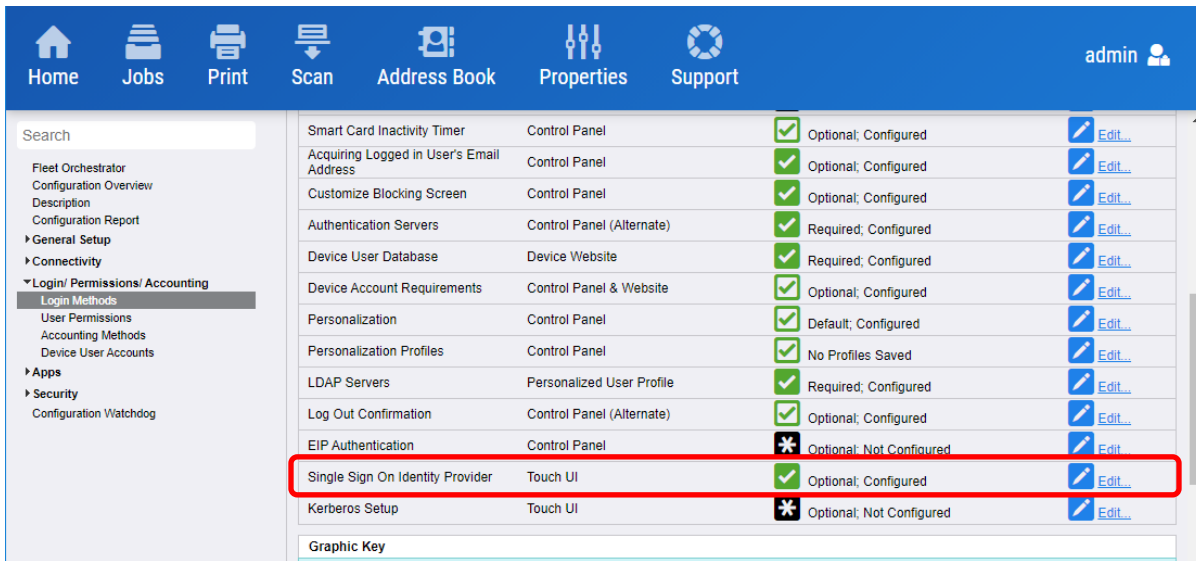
Home Jobs Print Scan Address Book Properties Support admin

Search

Fleet Orchestrator
Configuration Overview
Description
Configuration Report
General Setup
Connectivity
Login/ Permissions/ Accounting
Login Methods
User Permissions
Accounting Methods
Device User Accounts
Apps
Security
Configuration Watchdog

| | | | |
|---|---|---|---|
| Smart Card Inactivity Timer | Control Panel | Optional; Configured | Edit... |
| Acquiring Logged in User's Email Address | Control Panel | Optional; Configured | Edit... |
| Customize Blocking Screen | Control Panel | Optional; Configured | Edit... |
| Authentication Servers | Control Panel (Alternate) | Required; Configured | Edit... |
| Device User Database | Device Website | Required; Configured | Edit... |
| Device Account Requirements | Control Panel & Website | Optional; Configured | Edit... |
| Personalization | Control Panel | Default; Configured | Edit... |
| Personalization Profiles | Control Panel | No Profiles Saved | Edit... |
| LDAP Servers | Personalized User Profile | Required; Configured | Edit... |
| Log Out Confirmation | Control Panel (Alternate) | Optional; Configured | Edit... |
| EIP Authentication | Control Panel | Optional; Not Configured | Edit... |
| Single Sign On Identity Provider | Touch UI | Optional; Configured | Edit... |
| Kerberos Setup | Touch UI | Optional; Not Configured | Edit... |

Graphic Key